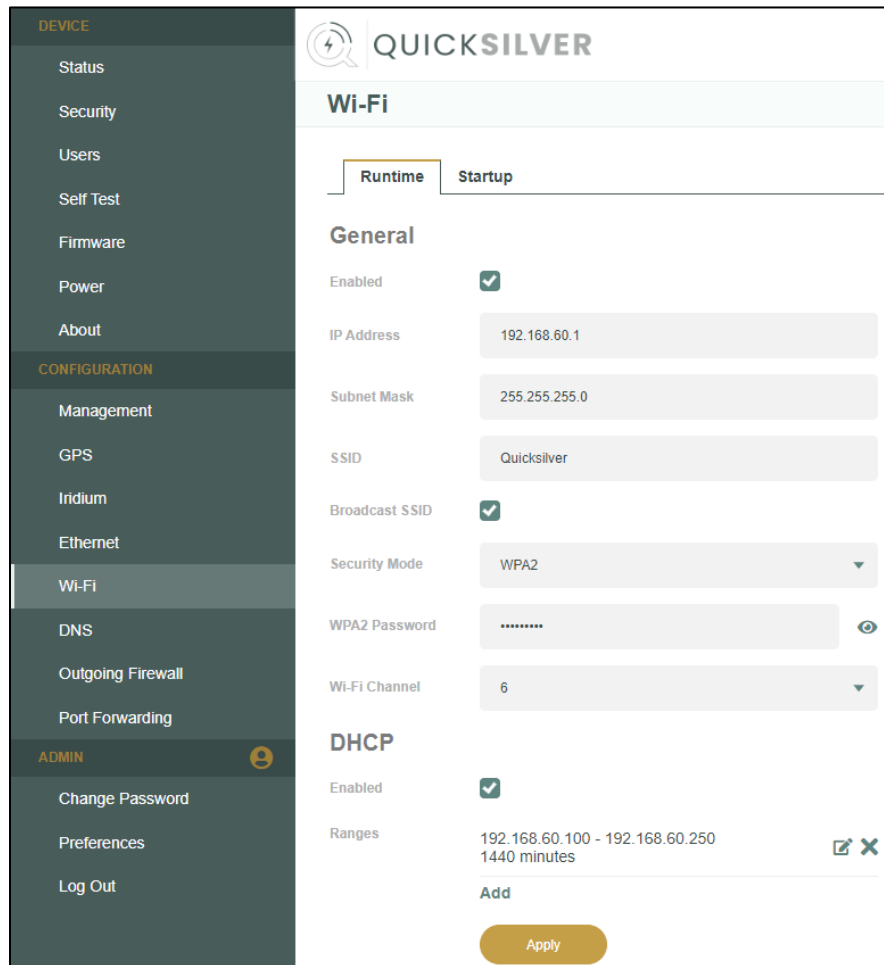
DEVICE
Status
Security
Users
Self Test
Firmware
Power
About
CONFIGURATION
Management
GPS
Iridium
Ethernet
Wi-Fi
DNS
Outgoing Firewall
Port Forwarding
ADMIN
Change Password
Preferences
Log Out

QUICKSILVER

Wi-Fi

Runtime
Startup

General

Enabled

IP Address 192.168.60.1

Subnet Mask 255.255.255.0

SSID Quicksilver

Broadcast SSID

Security Mode WPA2

WPA2 Password ••••••••••

Wi-Fi Channel 6

DHCP

Enabled

Ranges 192.168.60.100 - 192.168.60.250
1440 minutes

Add

Apply